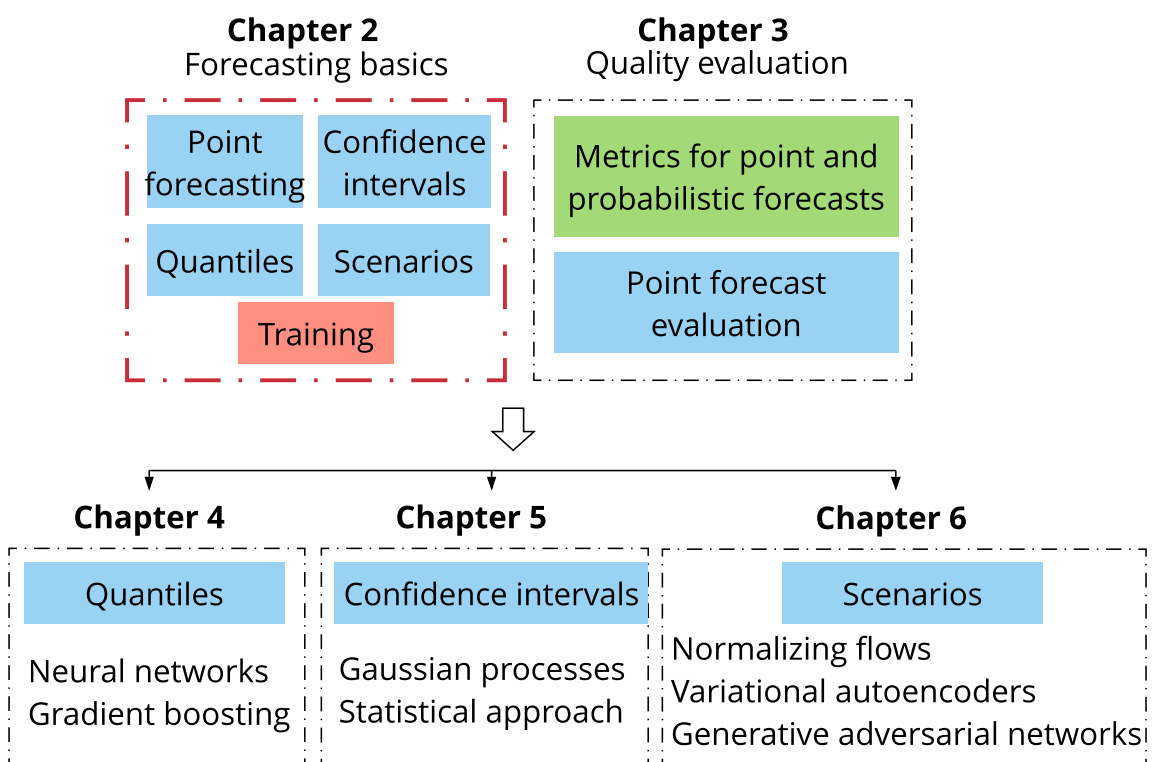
**Chapter 2**
Forecasting basics

Point forecasting

Confidence intervals

Quantiles

Scenarios

Training

**Chapter 3**
Quality evaluation

Metrics for point and probabilistic forecasts

Point forecast evaluation

**Chapter 4**

Quantiles

Neural networks
Gradient boosting

**Chapter 5**

Confidence intervals

Gaussian processes
Statistical approach

**Chapter 6**

Scenarios

Normalizing flows
Variational autoencoders
Generative adversarial networks